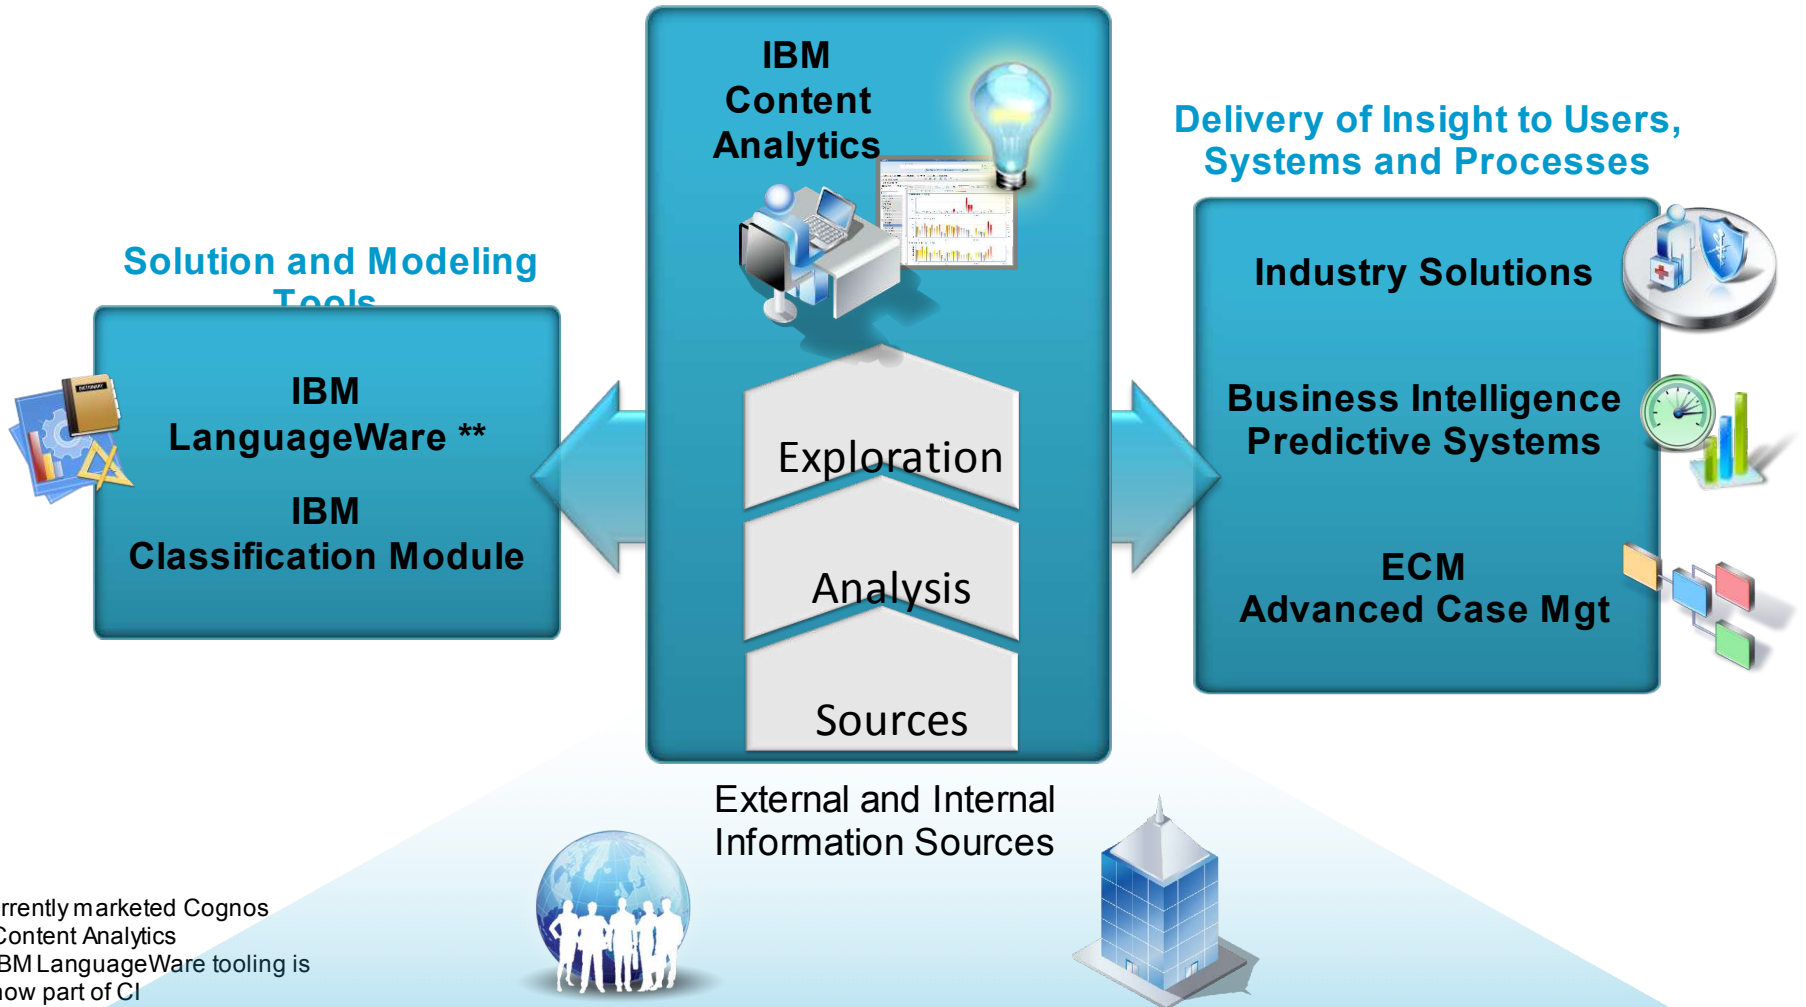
IBM Content Analytics

Solution and Modeling Tools

IBM LanguageWare **

IBM Classification Module

Exploration

Analysis

Sources

Delivery of Insight to Users, Systems and Processes

Industry Solutions

Business Intelligence Predictive Systems

ECM Advanced Case Mgt

External and Internal Information Sources

rrently marketed Cognos Content Analytics
BM LanguageWare tooling is now part of CI